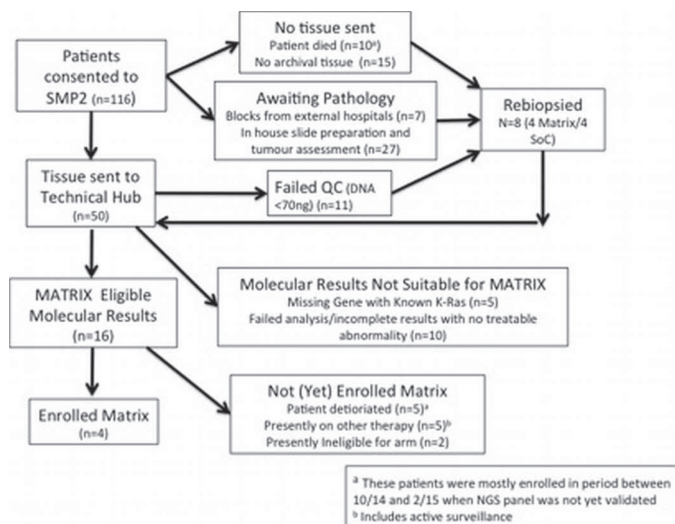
Patients consented to SMP2 (n=116)

No tissue sent
Patient died (n=10$^a$)
No archival tissue (n=15)

Awaiting Pathology
Blocks from external hospitals (n=7)
In house slide preparation and tumour assessment (n=27)

Rebiopsied
N=8 (4 Matrix/4 SoC)

Tissue sent to Technical Hub (n=50)

Failed QC (DNA <70ng) (n=11)

MATRIX Eligible Molecular Results (n=16)

Molecular Results Not Suitable for MATRIX
Missing Gene with Known K-Ras (n=5)
Failed analysis/incomplete results with no treatable abnormality (n=10)

Enrolled Matrix (n=4)

Not (Yet) Enrolled Matrix
Patient deteriorated (n=5)$^a$
Presently on other therapy (n=5)$^b$
Presently Ineligible for arm (n=2)

$^a$ These patients were mostly enrolled in period between 10/14 and 2/15 when NGS panel was not yet validated
$^b$ Includes active surveillance